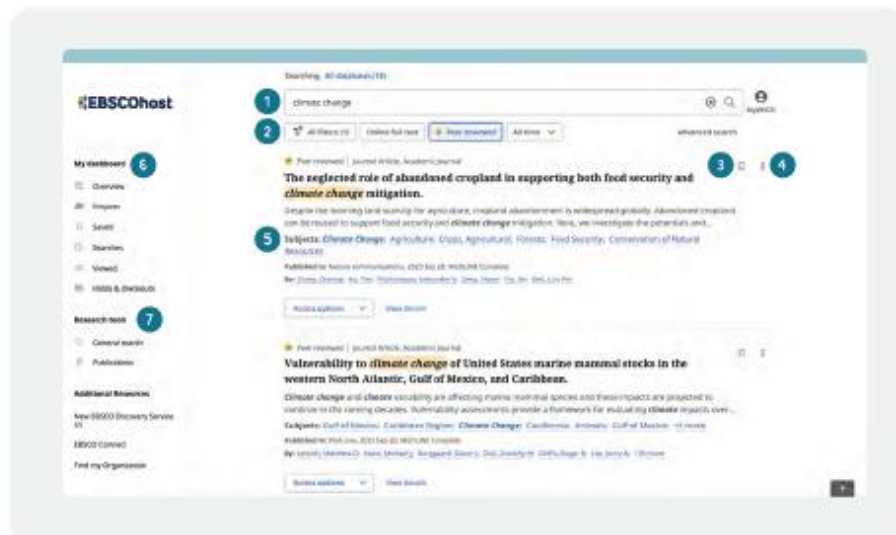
EBSCOhost

Searching: All databases (19)

1 climate change

2 All filters (1) Online full text Peer reviewed All time

Advanced search

My dashboard 6

Overview

Projects

Saved

Searches

Viewed

Holds & checkouts

Research tools 7

General search

Publications

Additional Resources

New EBSCO Discovery Service UI

EBSCO Connect

Find my Organization

Peer reviewed | Journal Article, Academic Journal

The neglected role of abandoned cropland in supporting both food security and climate change mitigation.

3 4

Despite the looming land scarcity for agriculture, cropland abandonment is widespread globally. Abandoned cropland can be reused to support food security and climate change mitigation. Here, we investigate the potentials and...

5 Subjects: Climate Change; Agriculture; Crops, Agricultural; Forests; Food Security; Conservation of Natural Resources

Published in: Nature Communications, 2023 Sep 28; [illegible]

By: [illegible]

Access options View details

Peer reviewed | Journal Article, Academic Journal

Vulnerability to climate change of United States marine mammal stocks in the western North Atlantic, Gulf of Mexico, and Caribbean.

Climate change and climate variability are affecting marine mammal species and these impacts are projected to continue in the coming decades. Vulnerability assessments provide a framework for evaluating climate impacts over...

Subjects: Gulf of Mexico; Caribbean Region; Climate Change; Caribbean; Animals; Gulf of Mexico; +1 more

Published in: PloS one, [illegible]

By: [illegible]

Access options View details